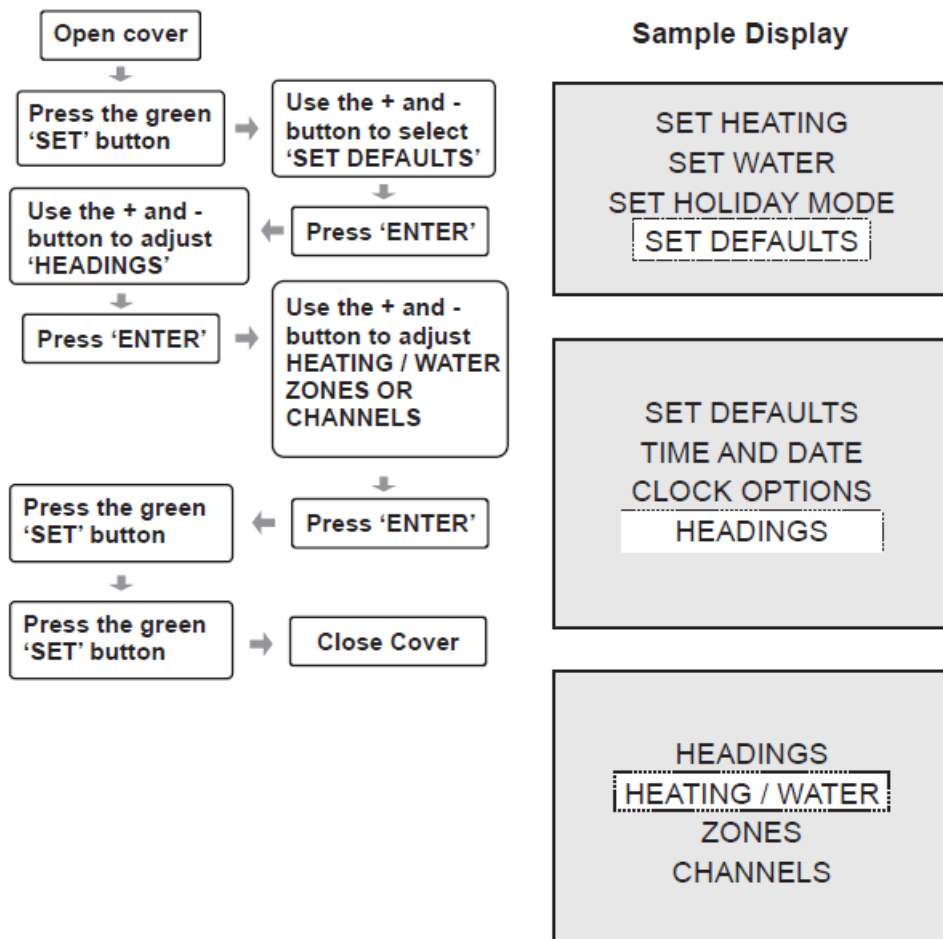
Open cover

Press the green 'SET' button

Use the + and - button to select 'SET DEFAULTS'

Press 'ENTER'

Use the + and - button to adjust 'HEADINGS'

Press 'ENTER'

Use the + and - button to adjust HEATING / WATER ZONES OR CHANNELS

Press 'ENTER'

Press the green 'SET' button

Press the green 'SET' button

Close Cover

Sample Display

SET HEATING
SET WATER
SET HOLIDAY MODE
SET DEFAULTS

SET DEFAULTS
TIME AND DATE
CLOCK OPTIONS
HEADINGS

HEADINGS
HEATING / WATER
ZONES
CHANNELS